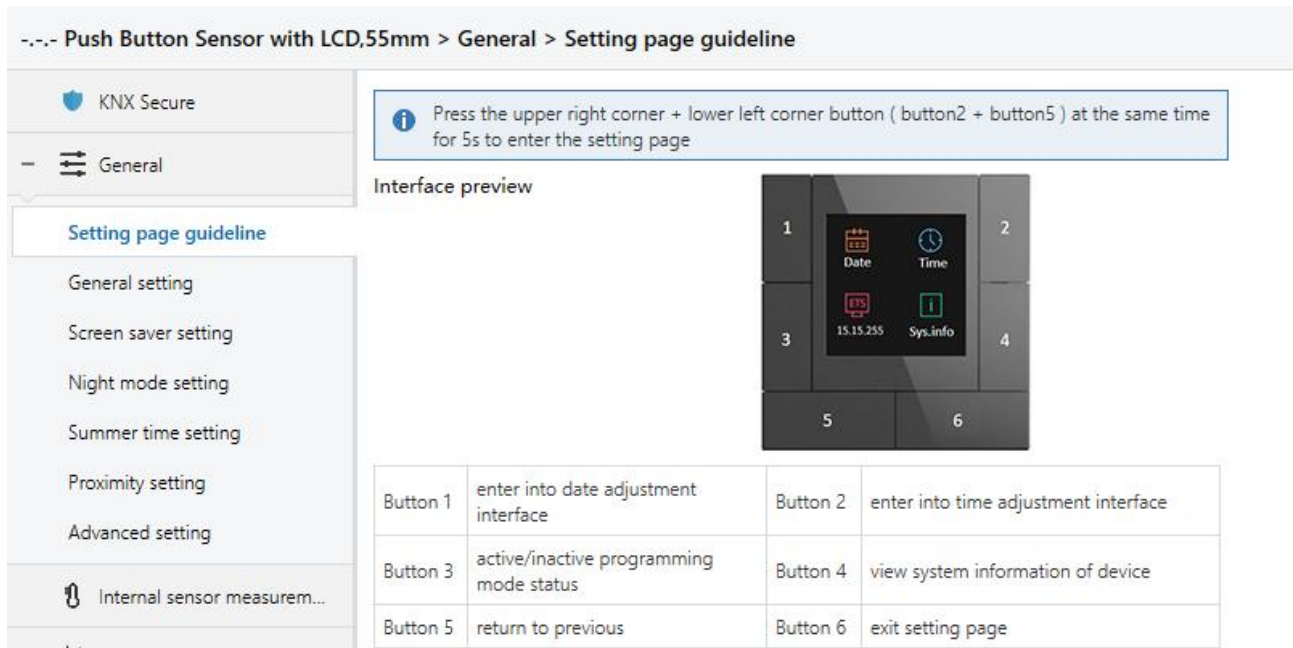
-.-.- Push Button Sensor with LCD,55mm > General > Setting page guideline

KNX Secure

– General

Setting page guideline

General setting

Screen saver setting

Night mode setting

Summer time setting

Proximity setting

Advanced setting

Internal sensor measurem...

Press the upper right corner + lower left corner button ( button2 + button5 ) at the same time for 5s to enter the setting page

Interface preview

1

2

Date

Time

ETS

15.15.255

Sys.info

3

4

5

6

| Button 1 | enter into date adjustment interface | Button 2 | enter into time adjustment interface |
|---|---|---|---|
| Button 3 | active/inactive programming mode status | Button 4 | view system information of device |
| Button 5 | return to previous | Button 6 | exit setting page |